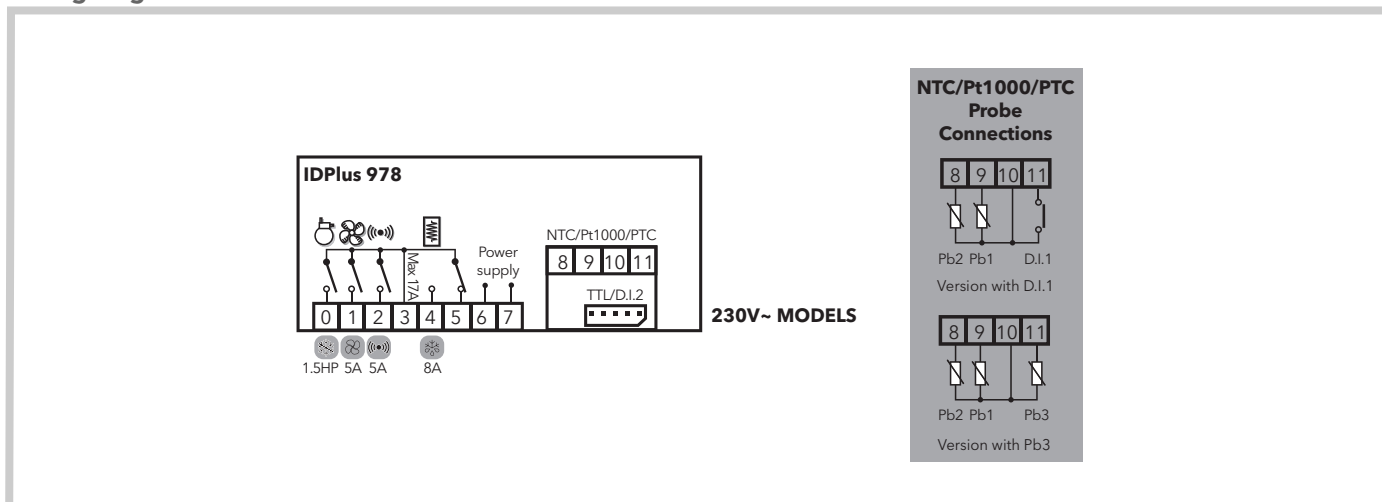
IDPlus 978

Max 17A

Power supply

NTC/Pt1000/PTC

| 8 | 9 | 10 | 11 |
|---|---|---|---|

TTL/D.I.2

| 0 | 1 | 2 | 3 | 4 | 5 | 6 | 7 |
|---|---|---|---|---|---|---|---|

1.5HP 5A 5A 8A

230V~ MODELS

NTC/Pt1000/PTC Probe Connections

| 8 | 9 | 10 | 11 |
|---|---|---|---|

Pb2 Pb1 D.I.1

Version with D.I.1

| 8 | 9 | 10 | 11 |
|---|---|---|---|

Pb2 Pb1 Pb3

Version with Pb3